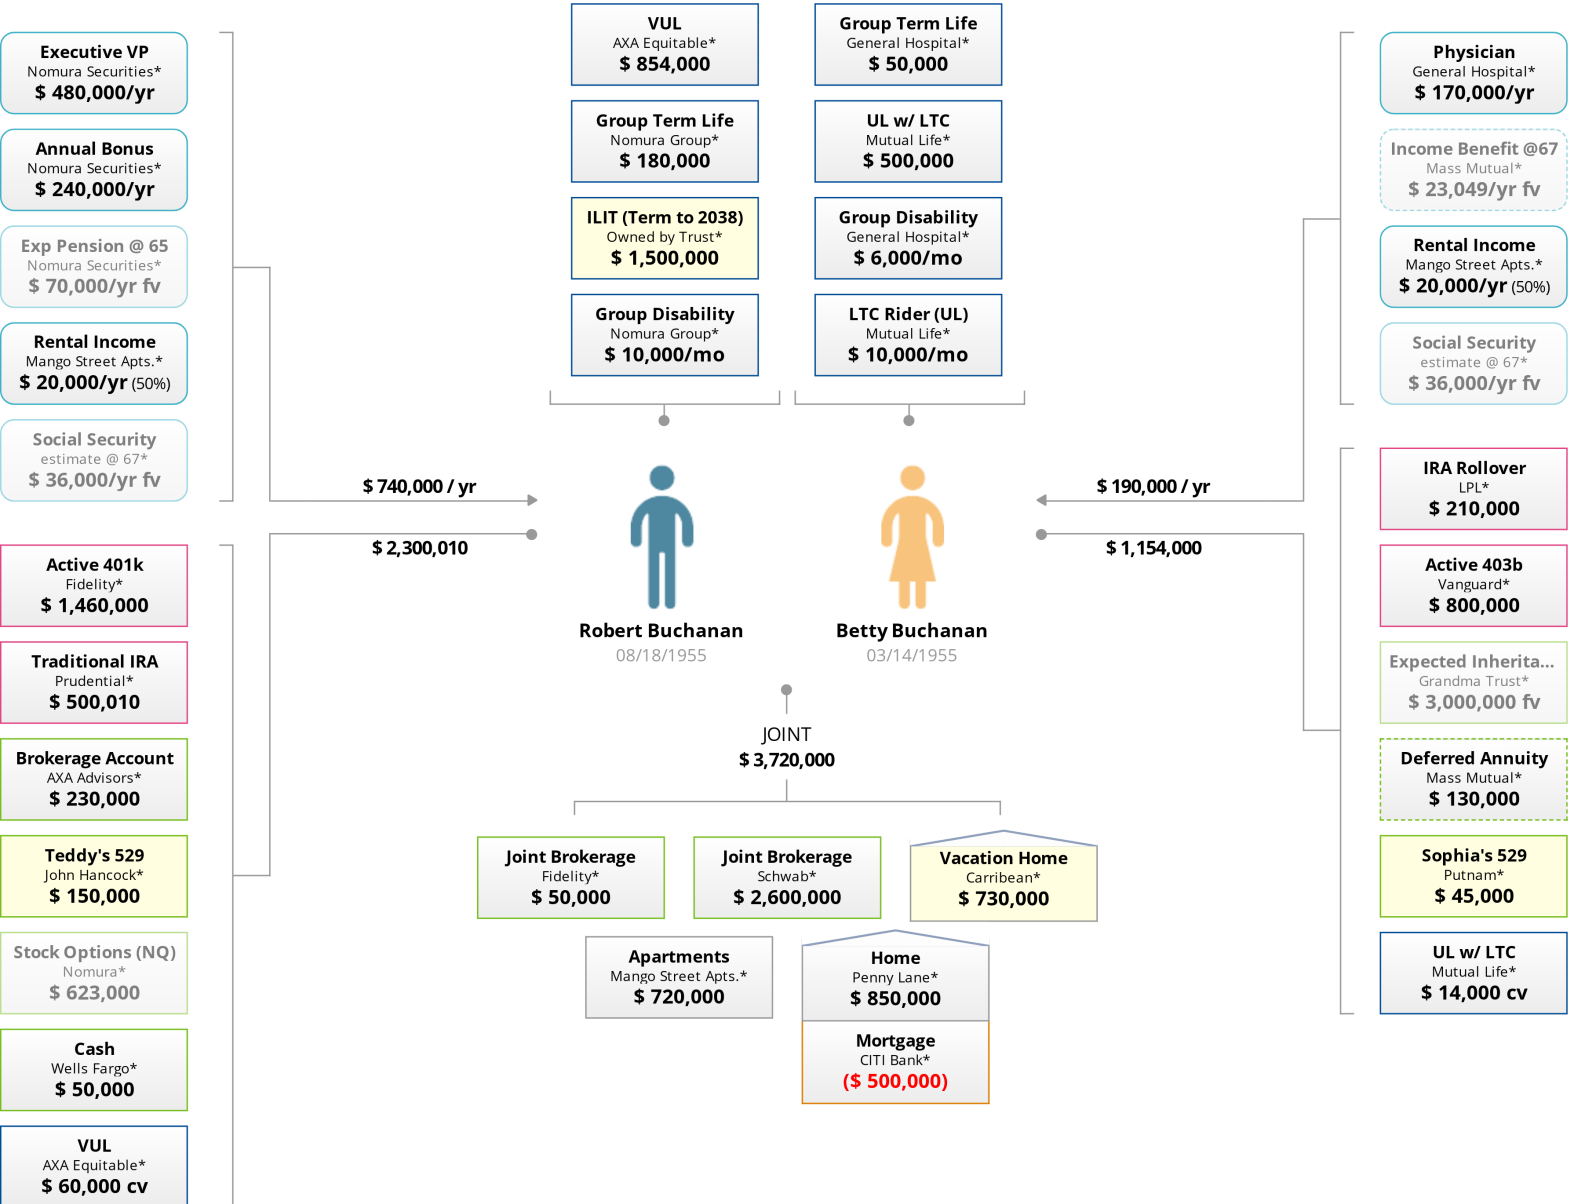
Executive VP
Nomura Securities*
$ 480,000/yr

Annual Bonus
Nomura Securities*
$ 240,000/yr

Exp Pension @ 65
Nomura Securities*
$ 70,000/yr fv

Rental Income
Mango Street Apts.*
$ 20,000/yr (50%)

Social Security
estimate @ 67*
$ 36,000/yr fv

Active 401k
Fidelity*
$ 1,460,000

Traditional IRA
Prudential*
$ 500,010

Brokerage Account
AXA Advisors*
$ 230,000

Teddy's 529
John Hancock*
$ 150,000

Stock Options (NQ)
Nomura*
$ 623,000

Cash
Wells Fargo*
$ 50,000

VUL
AXA Equitable*
$ 60,000 cv

VUL
AXA Equitable*
$ 854,000

Group Term Life
Nomura Group*
$ 180,000

ILIT (Term to 2038)
Owned by Trust*
$ 1,500,000

Group Disability
Nomura Group*
$ 10,000/mo

Group Term Life
General Hospital*
$ 50,000

UL w/ LTC
Mutual Life*
$ 500,000

Group Disability
General Hospital*
$ 6,000/mo

LTC Rider (UL)
Mutual Life*
$ 10,000/mo

$ 740,000 / yr

$ 2,300,010

$ 190,000 / yr

$ 1,154,000

Robert Buchanan
08/18/1955

Betty Buchanan
03/14/1955

JOINT
$ 3,720,000

Joint Brokerage
Fidelity*
$ 50,000

Joint Brokerage
Schwab*
$ 2,600,000

Vacation Home
Carribean*
$ 730,000

Apartments
Mango Street Apts.*
$ 720,000

Home
Penny Lane*
$ 850,000

Mortgage
CITI Bank*
($ 500,000)

Physician
General Hospital*
$ 170,000/yr

Income Benefit @67
Mass Mutual*
$ 23,049/yr fv

Rental Income
Mango Street Apts.*
$ 20,000/yr (50%)

Social Security
estimate @ 67*
$ 36,000/yr fv

IRA Rollover
LPL*
$ 210,000

Active 403b
Vanguard*
$ 800,000

Expected Inherita...
Grandma Trust*
$ 3,000,000 fv

Deferred Annuity
Mass Mutual*
$ 130,000

Sophia's 529
Putnam*
$ 45,000

UL w/ LTC
Mutual Life*
$ 14,000 cv